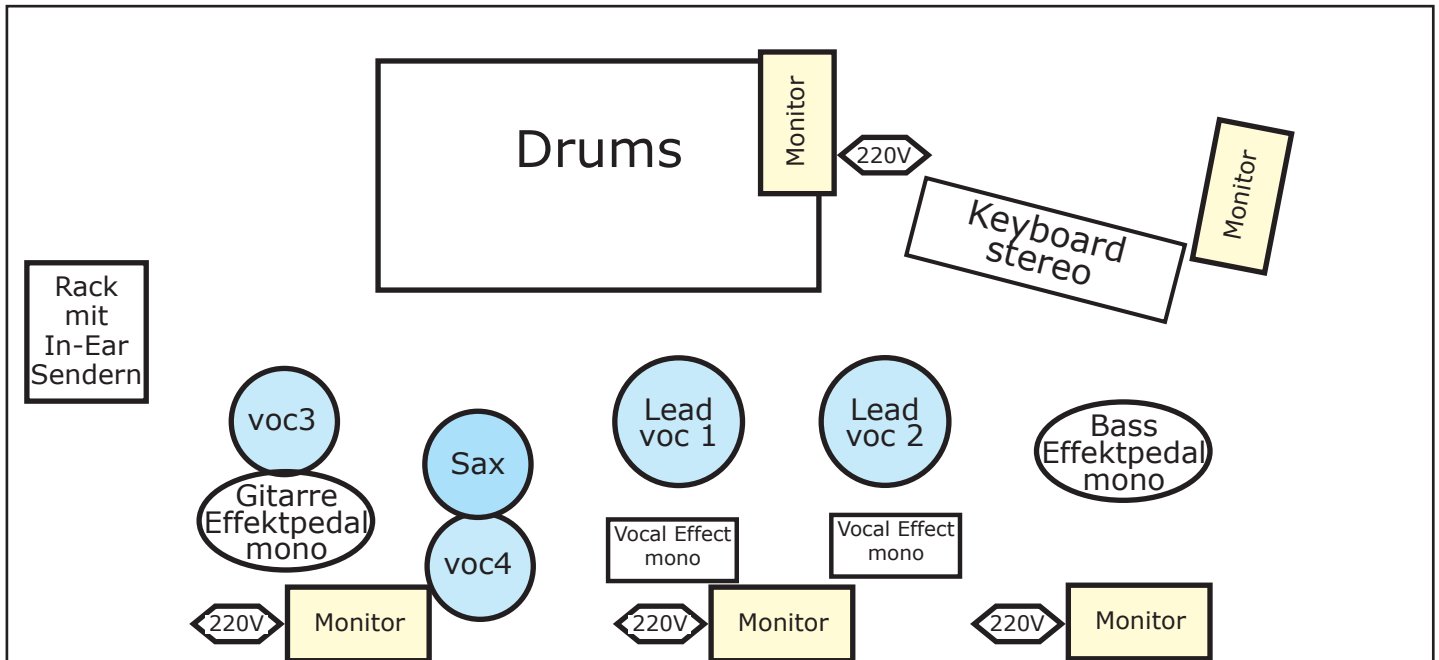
Drums

Monitor

220V

Keyboard stereo

Monitor

Rack mit In-Ear Sendern

voc3

Gitarre Effektpedal mono

Sax

voc4

Lead voc 1

Lead voc 2

Bass Effektpedal mono

Vocal Effect mono

Vocal Effect mono

220V

Monitor

220V

Monitor

220V

Monitor